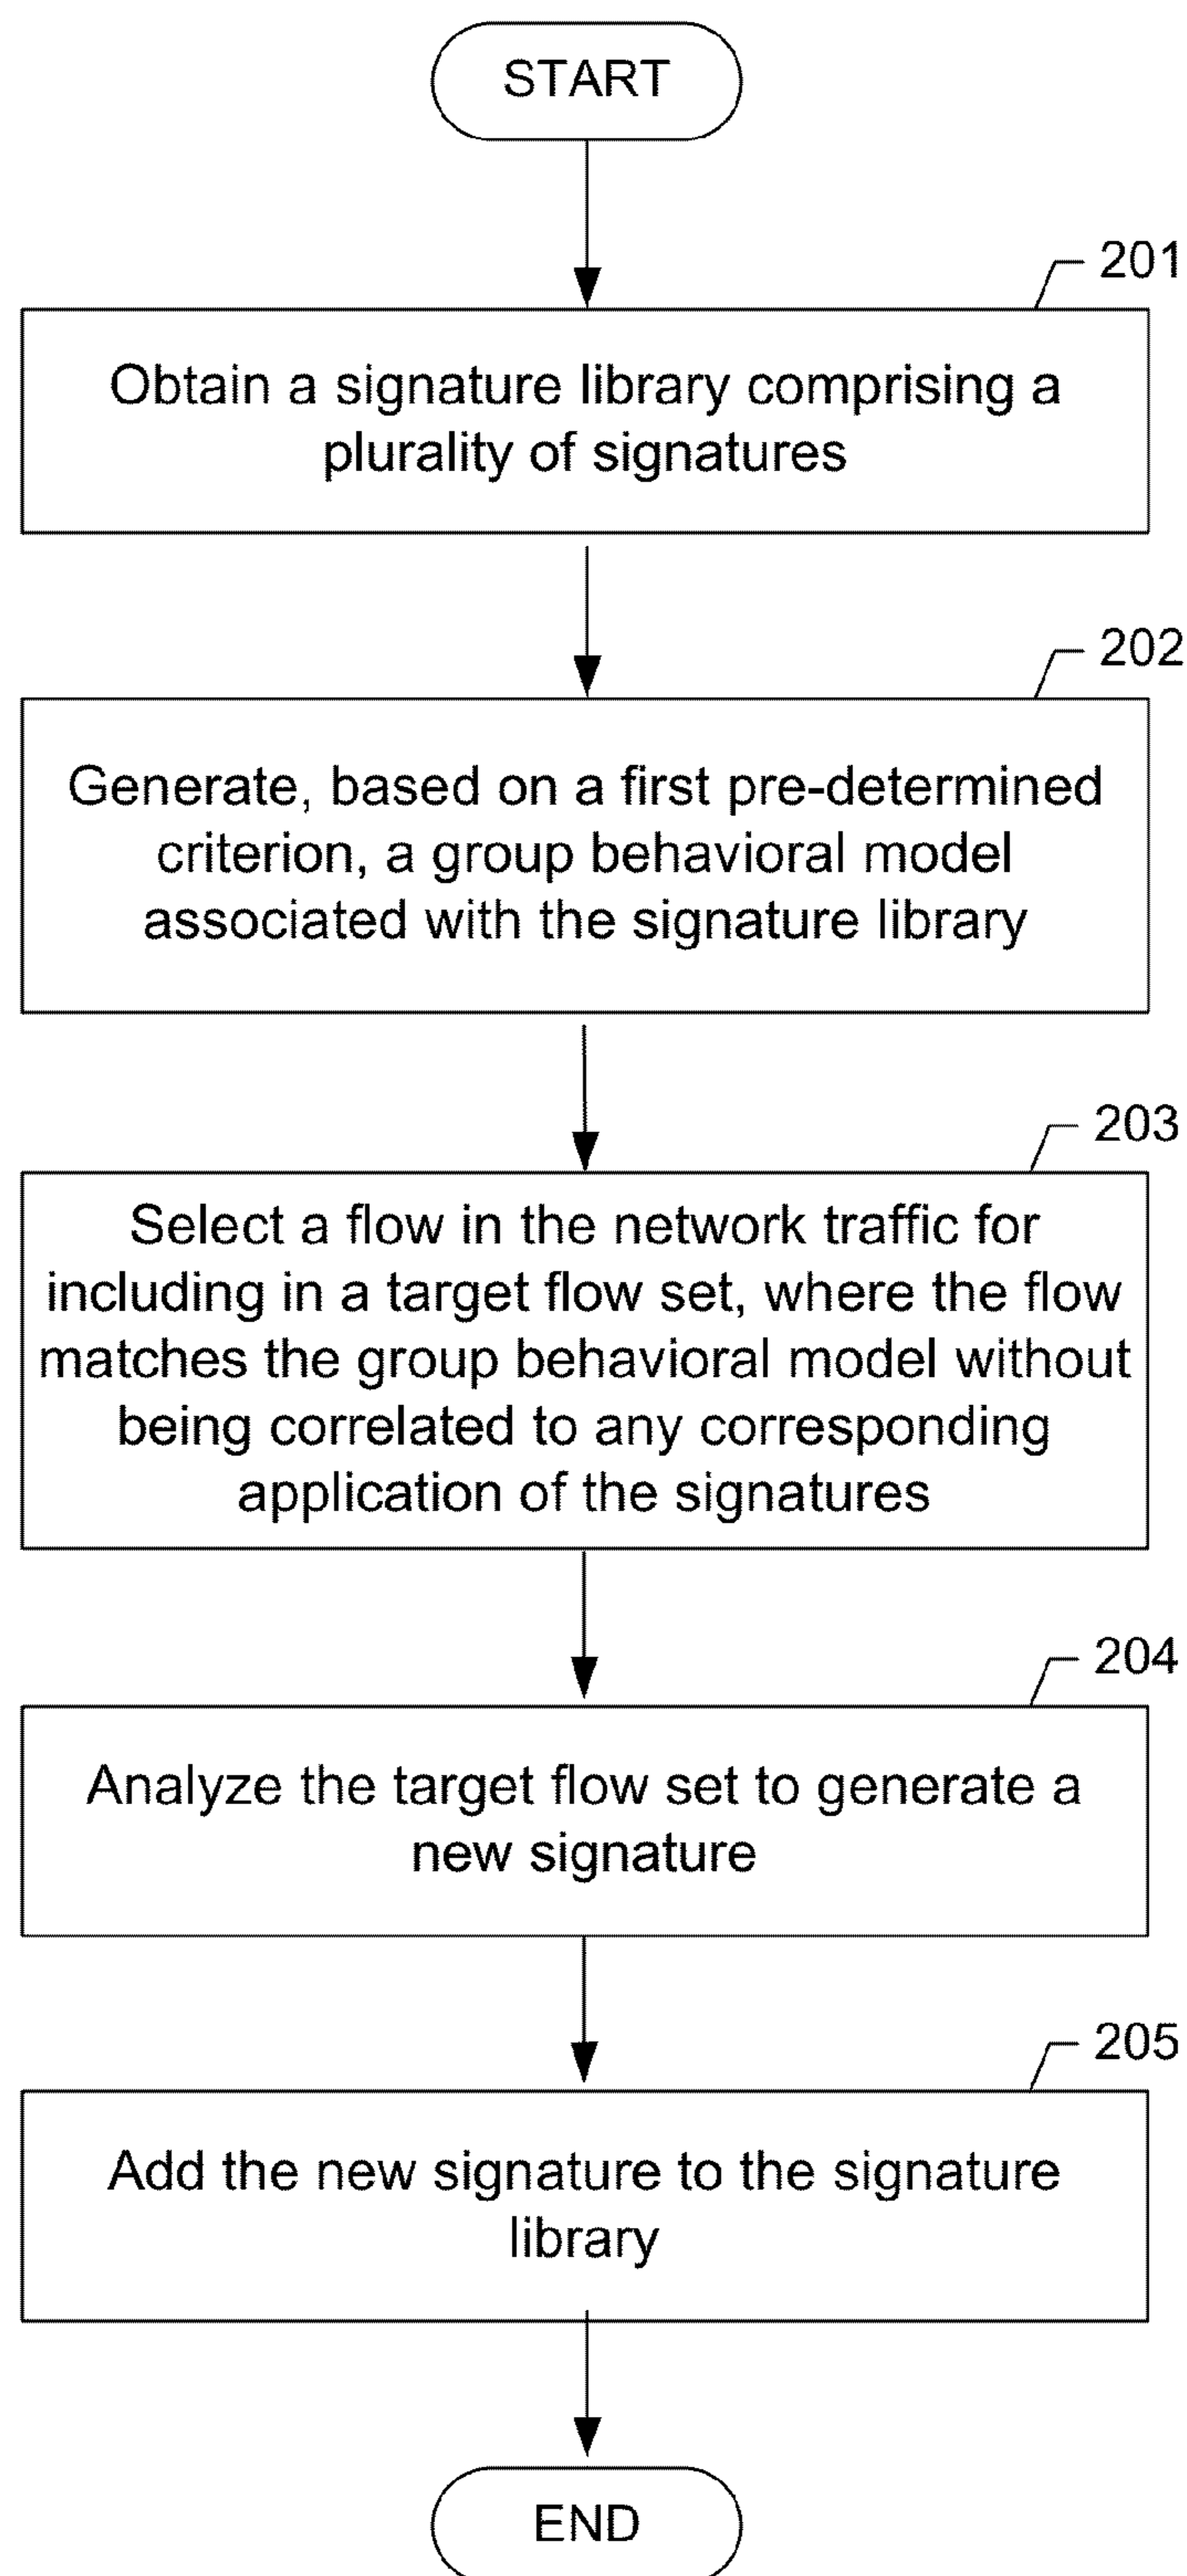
START

201

Obtain a signature library comprising a plurality of signatures

202

Generate, based on a first pre-determined criterion, a group behavioral model associated with the signature library

203

Select a flow in the network traffic for including in a target flow set, where the flow matches the group behavioral model without being correlated to any corresponding application of the signatures

204

Analyze the target flow set to generate a new signature

205

Add the new signature to the signature library

END